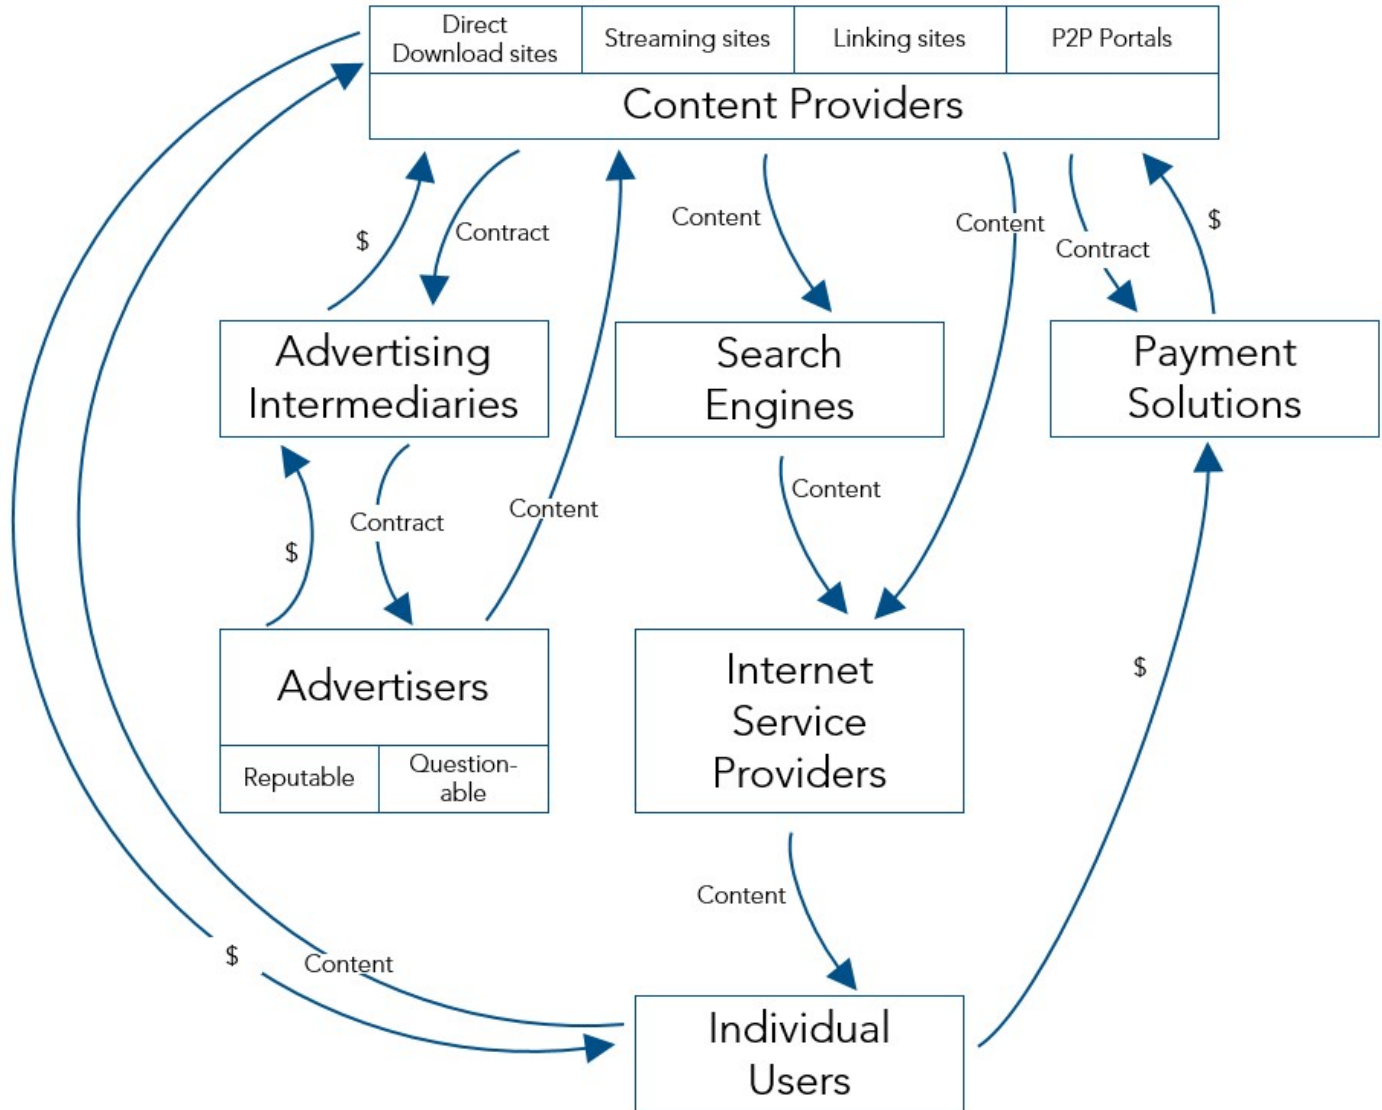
Direct Download sites

Streaming sites

Linking sites

P2P Portals

Content Providers

$

Contract

Content

Content

Contract

$

Advertising Intermediaries

Search Engines

Payment Solutions

$

Contract

Content

Content

Advertisers

Reputable

Question-able

Internet Service Providers

$

Content

$

Content

Individual Users